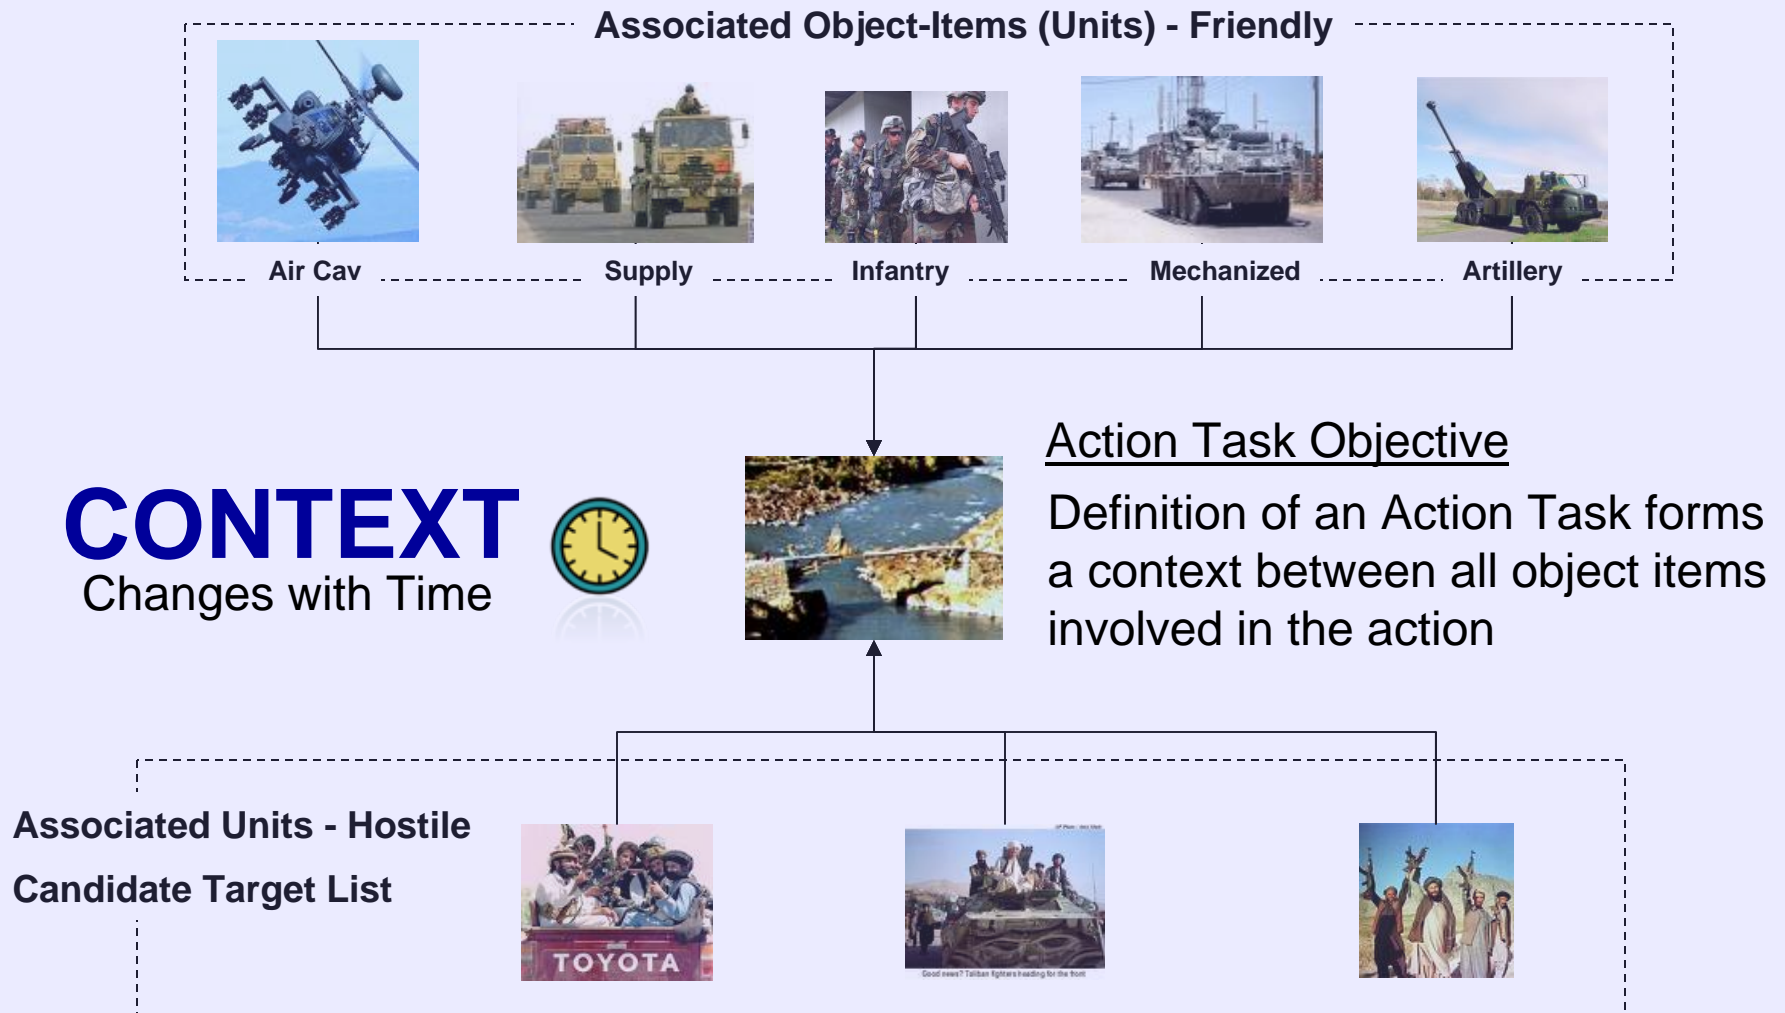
Associated Object-Items (Units) - Friendly

Air Cav

Supply

Infantry

Mechanized

Artillery

CONTEXT
Changes with Time

Action Task Objective

Definition of an Action Task forms a context between all object items involved in the action

Associated Units - Hostile

Candidate Target List

TOYOTA

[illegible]

Good news? Taliban fighters heading for the front